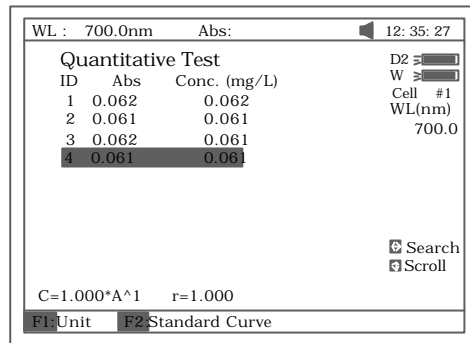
WL : 700.0nm Abs: 12: 35: 27

Quantitative Test

| ID | Abs | Conc. (mg/L) |
|---|---|---|
| 1 | 0.062 | 0.062 |
| 2 | 0.061 | 0.061 |
| 3 | 0.062 | 0.061 |
| 4 | 0.061 | 0.061 |

D2
W
Cell #1
WL(nm)
700.0

Search
Scroll

C=1.000*A^1 r=1.000

F1:Unit F2:Standard Curve